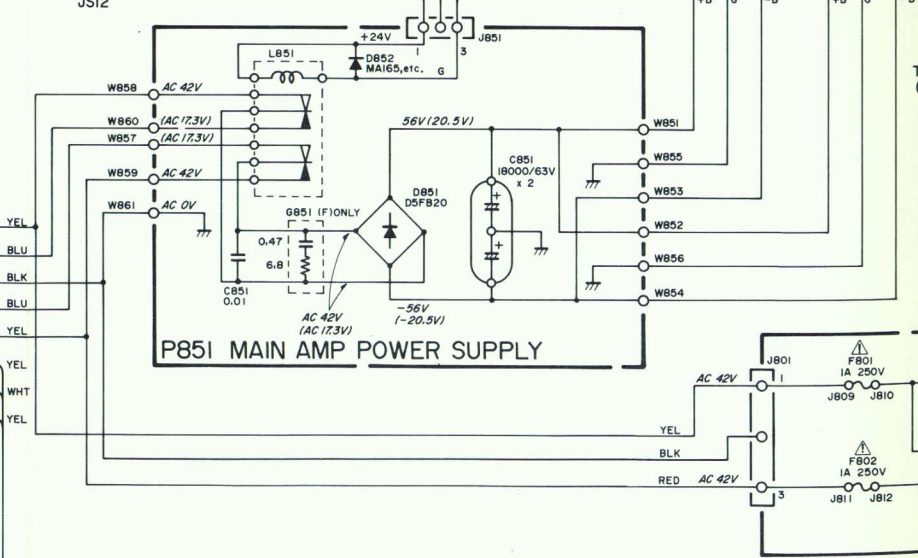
JS12

+24V
J851
1
3
L851
D852
MA165, etc.
G
W858
AC 42V
W860
(AC 17.3V)
W857
(AC 17.3V)
W859
AC 42V
W861
AC 0V
56V (20.5V)
W851
C851
18000/63V
x 2
W855
W853
D851
D5FB20
W852
G851 (F) ONLY
0.47
6.8
W856
C851
0.01
W854
-56V
(-20.5V)
AC 42V
(AC 17.3V)
YEL
BLU
BLK
BLU
YEL
YEL
WHT
YEL
P851 MAIN AMP POWER SUPPLY
J801
F801
1A 250V
AC 42V
1
J809
J810
YEL
BLK
F802
1A 250V
RED
AC 42V
3
J811
J812
+B
G
-B
+B
G
T
C